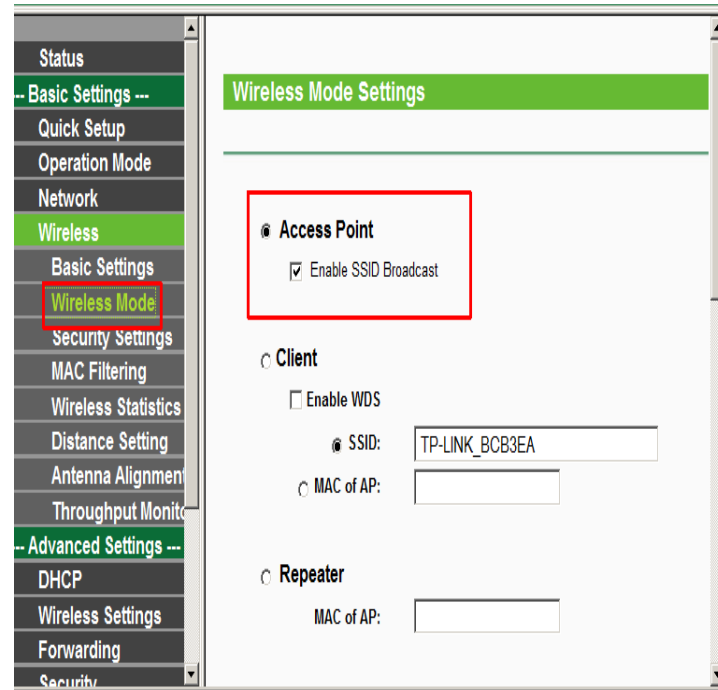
Status
-- Basic Settings ---
Quick Setup
Operation Mode
Network
Wireless
Basic Settings
Wireless Mode
Security Settings
MAC Filtering
Wireless Statistics
Distance Setting
Antenna Alignment
Throughput Monito
-- Advanced Settings ---
DHCP
Wireless Settings
Forwarding
Security

Wireless Mode Settings

Access Point
Enable SSID Broadcast

Client
Enable WDS
SSID: TP-LINK_BCB3EA
MAC of AP:

Repeater
MAC of AP: